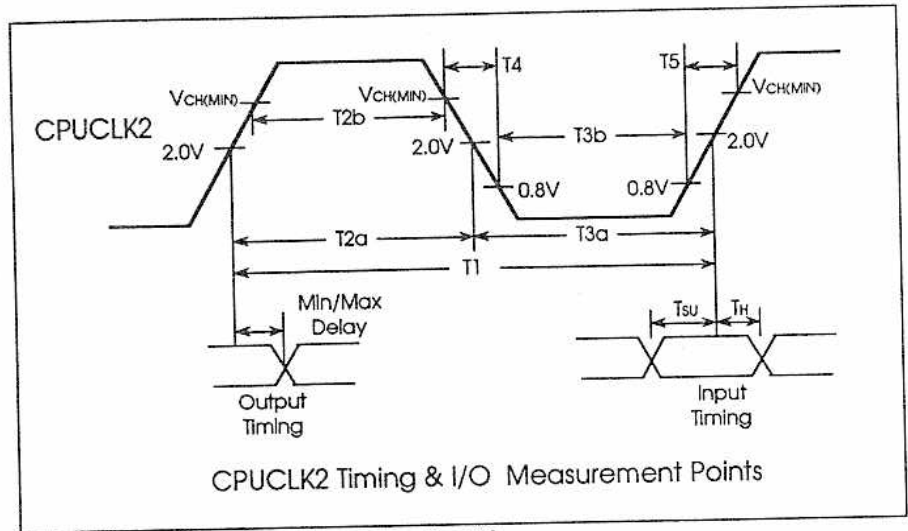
CPUCLK2

$V_{CH(MIN)}$

2.0V

$V_{CH(MIN)}$

T2b

T4

2.0V

0.8V

T3b

T5

$V_{CH(MIN)}$

2.0V

0.8V

T2a

T3a

T1

Min/Max Delay

Output Timing

$T_{SU}$

$T_H$

Input Timing

CPUCLK2 Timing & I/O Measurement Points